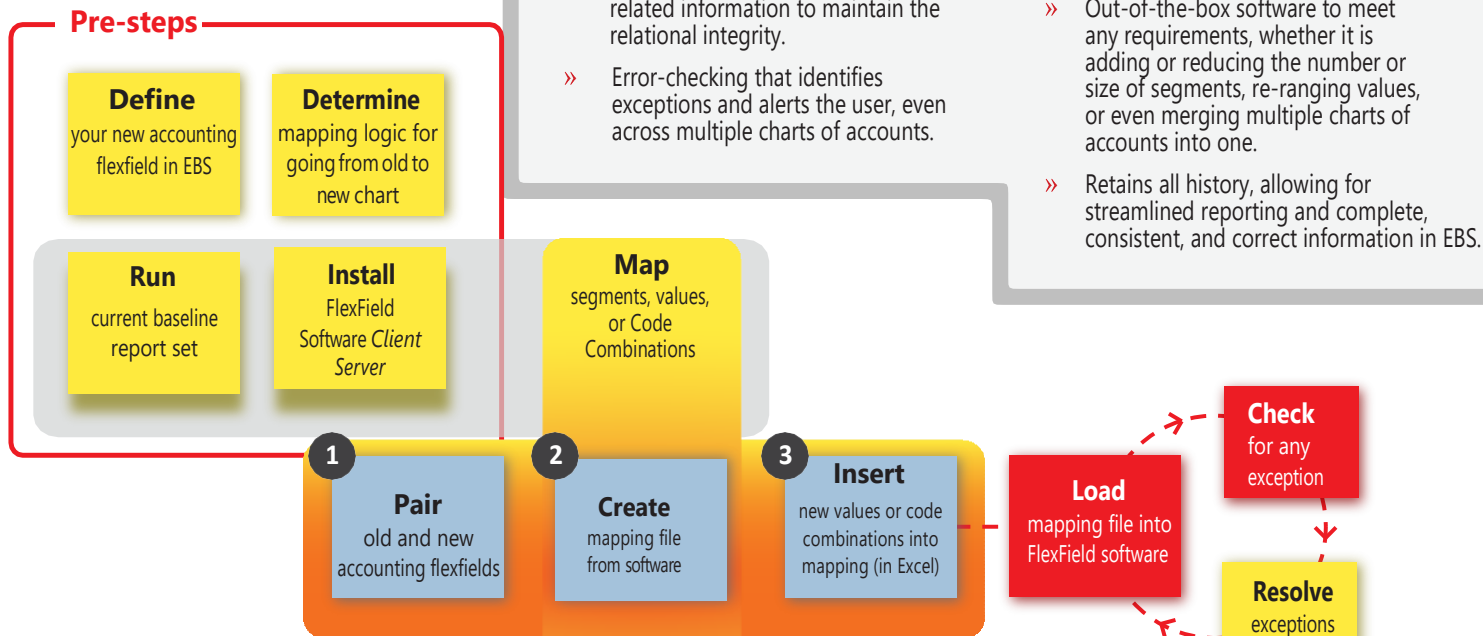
Pre-steps

Define
your new accounting flexfield in EBS

Determine
mapping logic for going from old to new chart

Run
current baseline report set

Install
FlexField Software *Client Server*

related information to maintain the relational integrity.

» Error-checking that identifies exceptions and alerts the user, even across multiple charts of accounts.

» Out-of-the-box software to meet any requirements, whether it is adding or reducing the number or size of segments, re-ranging values, or even merging multiple charts of accounts into one.

» Retains all history, allowing for streamlined reporting and complete, consistent, and correct information in EBS.

Map
segments, values, or Code Combinations

1
Pair
old and new accounting flexfields

2
Create
mapping file from software

3
Insert
new values or code combinations into mapping (in Excel)

Load
mapping file into FlexField software

Check
for any exception

Resolve
exceptions